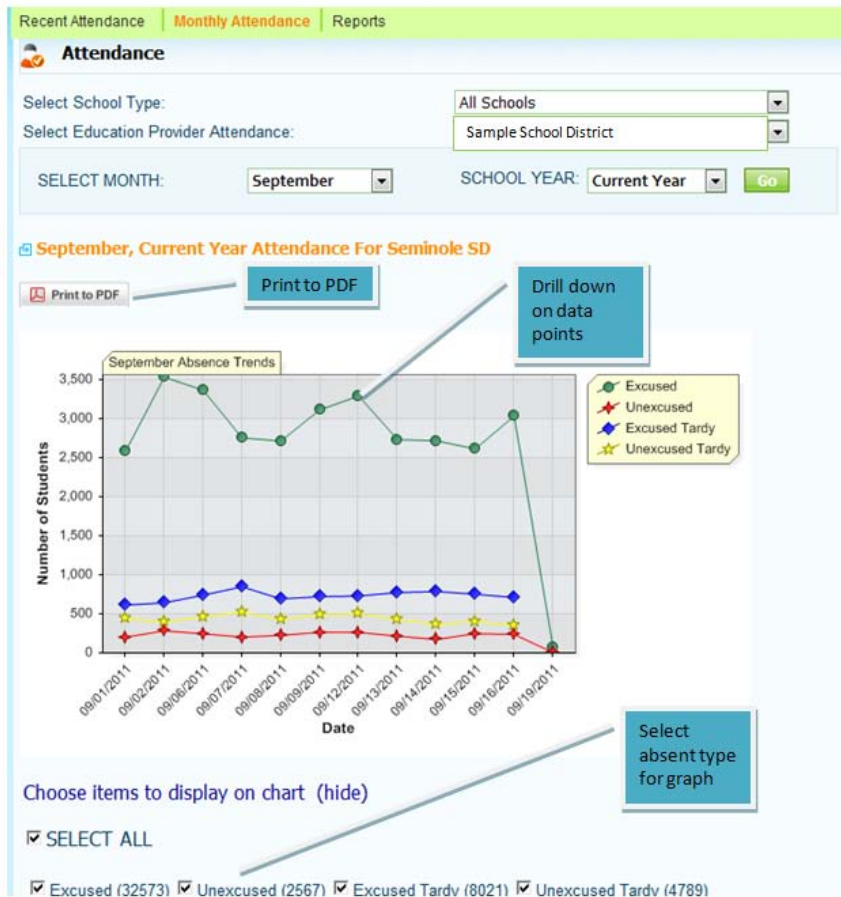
Recent Attendance | Monthly Attendance | Reports

Attendance

Select School Type: All Schools

Select Education Provider Attendance: Sample School District

SELECT MONTH: September

SCHOOL YEAR: Current Year

Go

September, Current Year Attendance For Seminole SD

Print to PDF

Print to PDF

Drill down on data points

September Absence Trends

3,500
3,000
2,500
2,000
1,500
1,000
500
0

Number of Students

09/01/2011
09/02/2011
09/06/2011
09/07/2011
09/08/2011
09/09/2011
09/12/2011
09/13/2011
09/14/2011
09/15/2011
09/16/2011
09/19/2011

Date

Excused
Unexcused
Excused Tardy
Unexcused Tardy

Select absent type for graph

Choose items to display on chart (hide)

SELECT ALL

Excused (32573) Unexcused (2567) Excused Tardy (8021) Unexcused Tardy (4789)